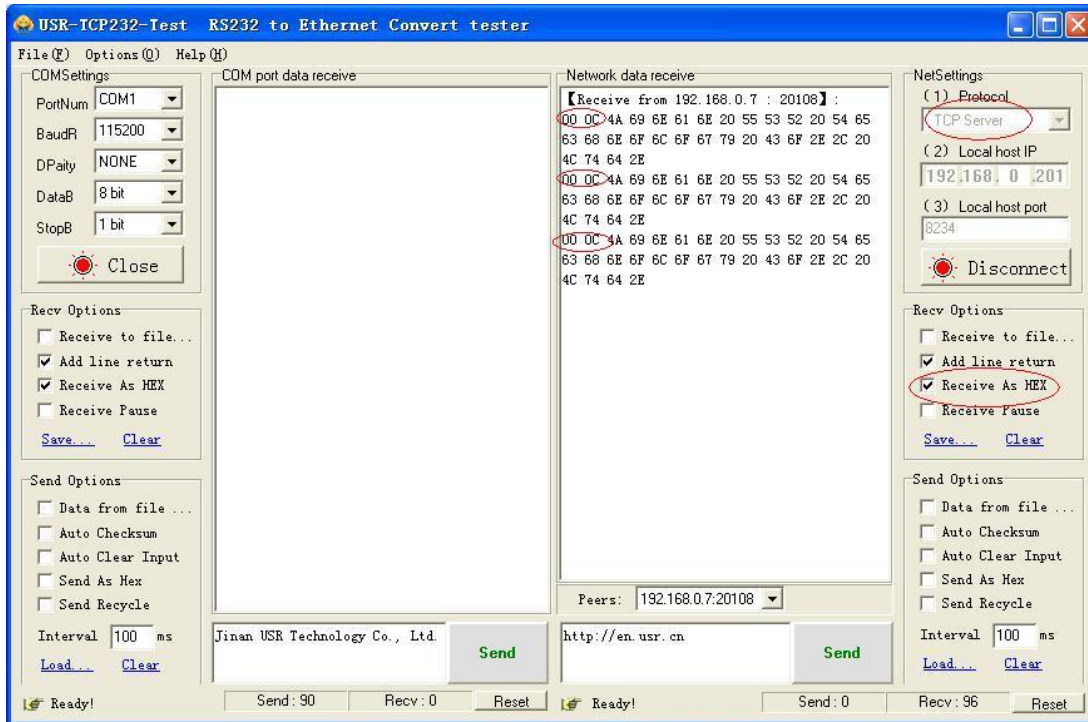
USR-TCP232-Test RS232 to Ethernet Convert tester

File(F) Options(O) Help(H)

COMSettings
PortNum COM1
BaudR 115200
DPaity NONE
DataB 8 bit
StopB 1 bit
Close

COM port data receive

Network data receive
【Receive from 192.168.0.7 : 20108】:
00 0C 4A 69 6E 61 6E 20 55 53 52 20 54 65 63 68 6E 6F 6C 6F 67 79 20 43 6F 2E 2C 20 4C 74 64 2E
00 0C 4A 69 6E 61 6E 20 55 53 52 20 54 65 63 68 6E 6F 6C 6F 67 79 20 43 6F 2E 2C 20 4C 74 64 2E
00 0C 4A 69 6E 61 6E 20 55 53 52 20 54 65 63 68 6E 6F 6C 6F 67 79 20 43 6F 2E 2C 20 4C 74 64 2E

NetSettings
(1) Protocol
TCP Server
(2) Local host IP
192.168. 0 .201
(3) Local host port
8234
Disconnect

Recv Options
Receive to file...
Add line return
Receive As HEX
Receive Pause
Save... Clear

Recv Options
Receive to file...
Add line return
Receive As HEX
Receive Pause
Save... Clear

Send Options
Data from file ...
Auto Checksum
Auto Clear Input
Send As Hex
Send Recycle
Interval 100 ms
Load... Clear

Peers: 192.168.0.7:20108

Send Options
Data from file ...
Auto Checksum
Auto Clear Input
Send As Hex
Send Recycle
Interval 100 ms
Load... Clear

Jinan USR Technology Co., Ltd.
Send

http://en.usr.cn
Send

Ready! Send : 90 Recv : 0 Reset Ready! Send : 0 Recv : 96 Reset